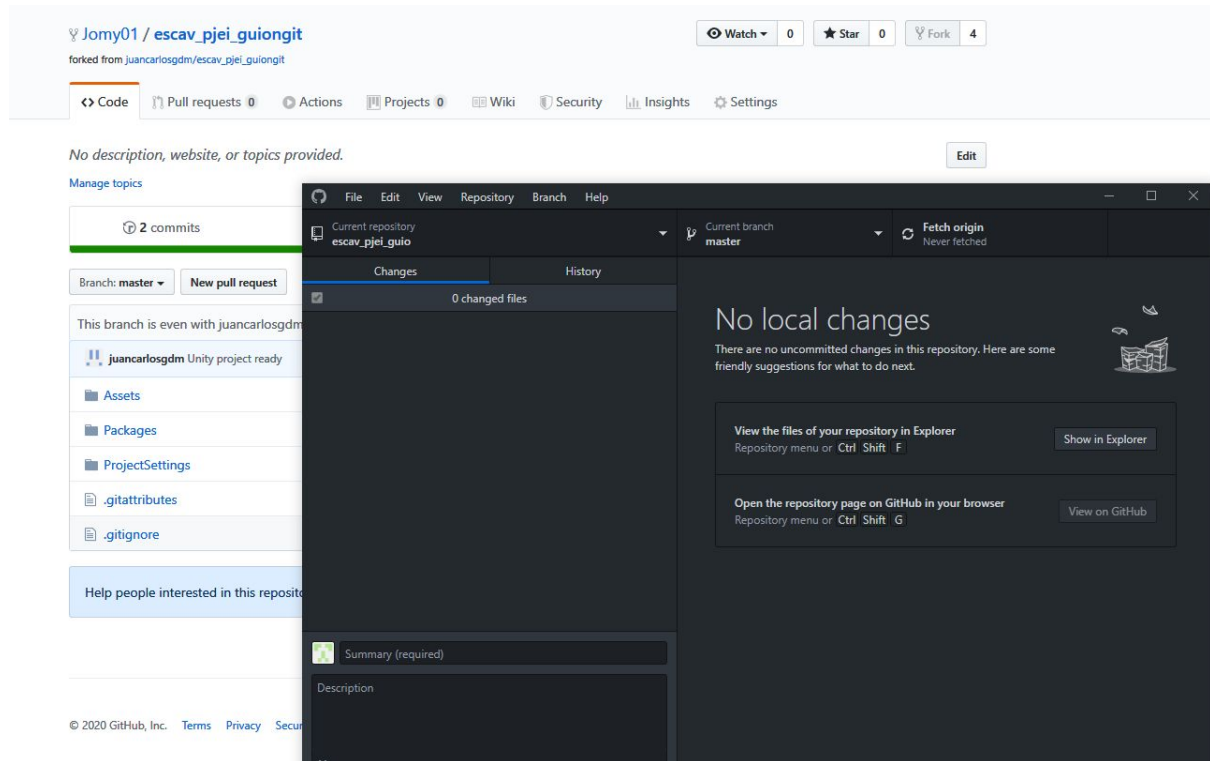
Jomy01 / escav_pjei_guiongit
forked from juancarlosgdm/escav_pjei_guiongit

Watch 0 Star 0 Fork 4

<> Code Pull requests 0 Actions Projects 0 Wiki Security Insights Settings

No description, website, or topics provided.

Edit

Manage topics

2 commits

Branch: master New pull request

This branch is even with juancarlosgdm

juancarlosgdm Unity project ready

Assets
Packages
ProjectSettings
.gitattributes
.gitignore

Help people interested in this reposit

© 2020 GitHub, Inc. Terms Privacy Secu

File Edit View Repository Branch Help

Current repository
escav_pjei_guio

Current branch
master

Fetch origin
Never fetched

Changes History

0 changed files

No local changes

There are no uncommitted changes in this repository. Here are some friendly suggestions for what to do next.

View the files of your repository in Explorer
Repository menu or Ctrl Shift F

Show in Explorer

Open the repository page on GitHub in your browser
Repository menu or Ctrl Shift G

View on GitHub

Summary (required)

Description